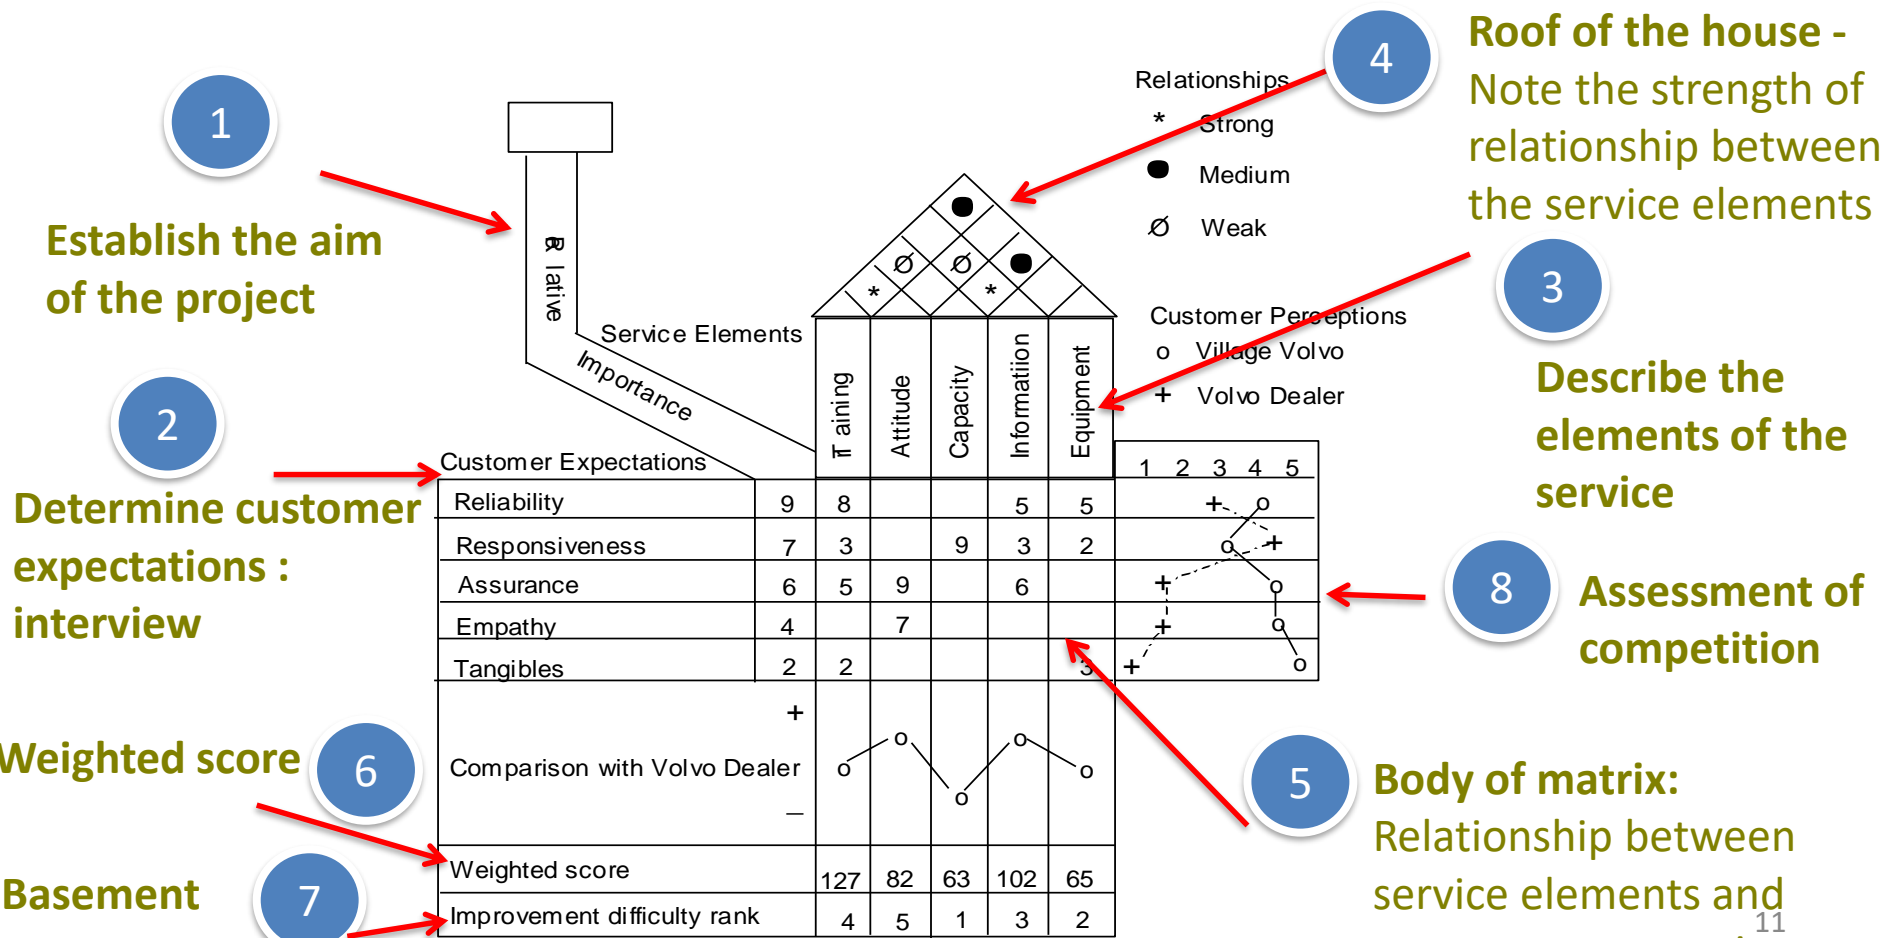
1

Establish the aim of the project

2

Determine customer expectations : interview

Weighted score

6

Basement

7

Relative Importance

Service Elements

Customer Expectations

| | | Training | Attitude | Capacity | Information | Equipment |
|---|---|---|---|---|---|---|
| Reliability | 9 | 8 | | | 5 | 5 |
| Responsiveness | 7 | 3 | | 9 | 3 | 2 |
| Assurance | 6 | 5 | 9 | | 6 | |
| Empathy | 4 | | 7 | | | |
| Tangibles | 2 | 2 | | | | 3 |

1 2 3 4 5

+

Comparison with Volvo Dealer

–

| Weighted score | 127 | 82 | 63 | 102 | 65 |
|---|---|---|---|---|---|
| Improvement difficulty rank | 4 | 5 | 1 | 3 | 2 |

Relationships
* Strong
● Medium
Ø Weak

Customer Perceptions
o Village Volvo
+ Volvo Dealer

4

Roof of the house - Note the strength of relationship between the service elements

3

Describe the elements of the service

8

Assessment of competition

5

Body of matrix: Relationship between service elements and

11